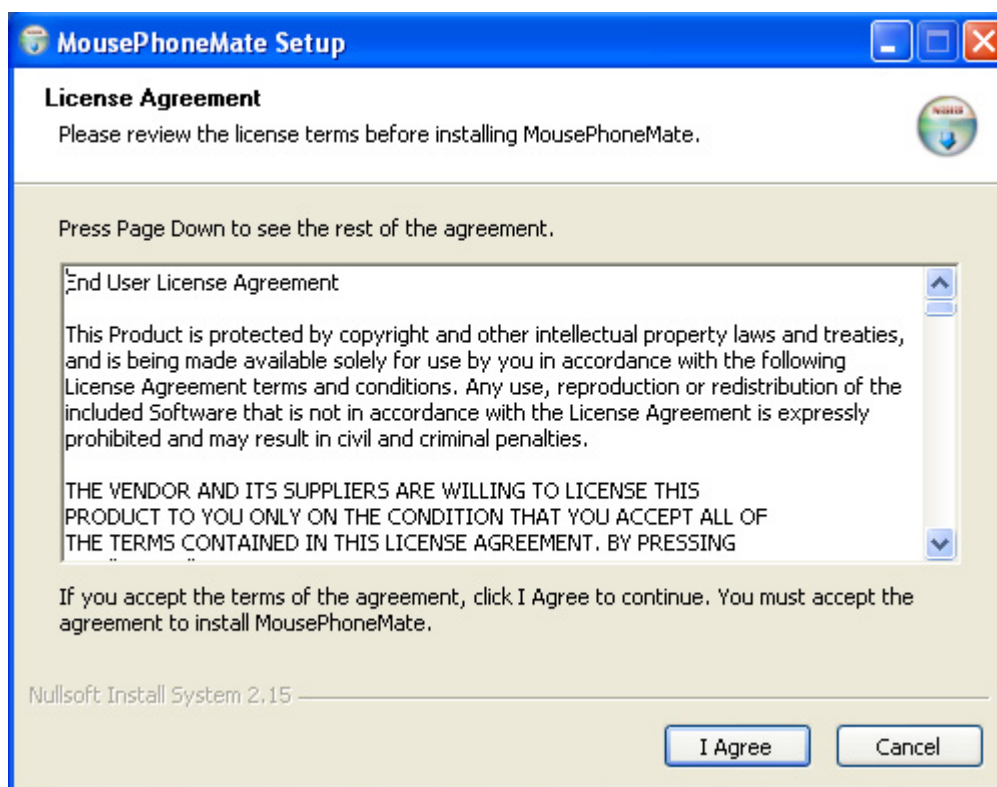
MousePhoneMate Setup

License Agreement

Please review the license terms before installing MousePhoneMate.

Press Page Down to see the rest of the agreement.

End User License Agreement

This Product is protected by copyright and other intellectual property laws and treaties, and is being made available solely for use by you in accordance with the following License Agreement terms and conditions. Any use, reproduction or redistribution of the included Software that is not in accordance with the License Agreement is expressly prohibited and may result in civil and criminal penalties.

THE VENDOR AND ITS SUPPLIERS ARE WILLING TO LICENSE THIS PRODUCT TO YOU ONLY ON THE CONDITION THAT YOU ACCEPT ALL OF THE TERMS CONTAINED IN THIS LICENSE AGREEMENT. BY PRESSING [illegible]

If you accept the terms of the agreement, click I Agree to continue. You must accept the agreement to install MousePhoneMate.

Nullsoft Install System 2.15

I Agree

Cancel